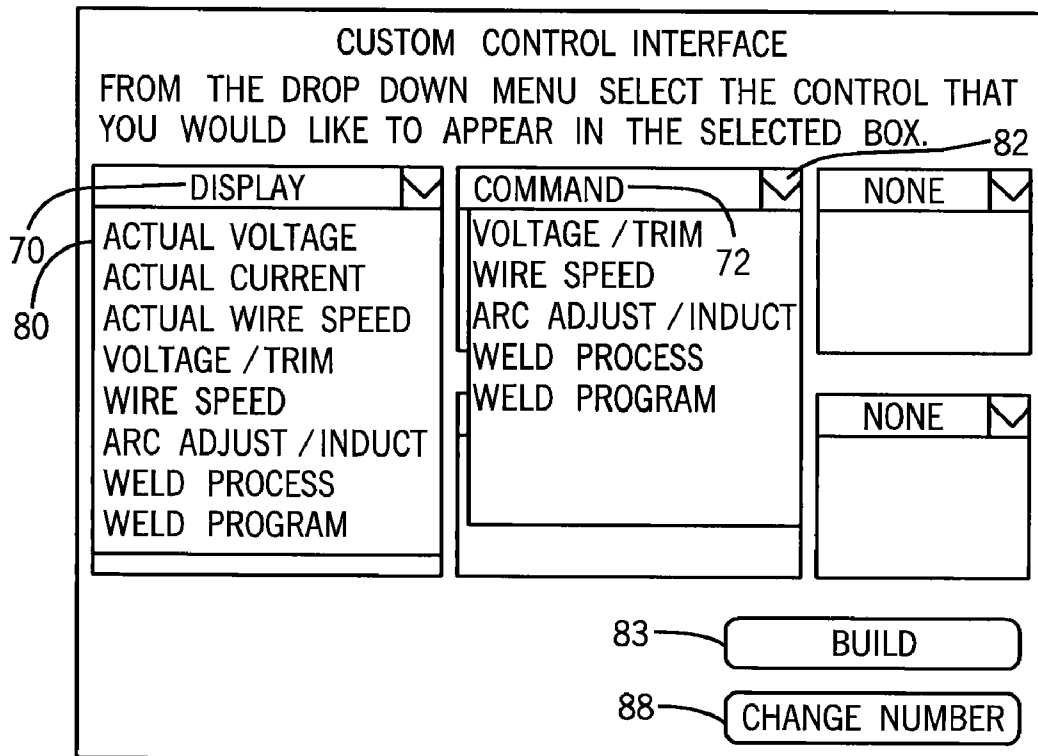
CUSTOM CONTROL INTERFACE

FROM THE DROP DOWN MENU SELECT THE CONTROL THAT YOU WOULD LIKE TO APPEAR IN THE SELECTED BOX.

82

70

80

DISPLAY

ACTUAL VOLTAGE
ACTUAL CURRENT
ACTUAL WIRE SPEED
VOLTAGE / TRIM
WIRE SPEED
ARC ADJUST / INDUCT
WELD PROCESS
WELD PROGRAM

COMMAND

72

VOLTAGE / TRIM
WIRE SPEED
ARC ADJUST / INDUCT
WELD PROCESS
WELD PROGRAM

NONE

NONE

83

BUILD

88

CHANGE NUMBER